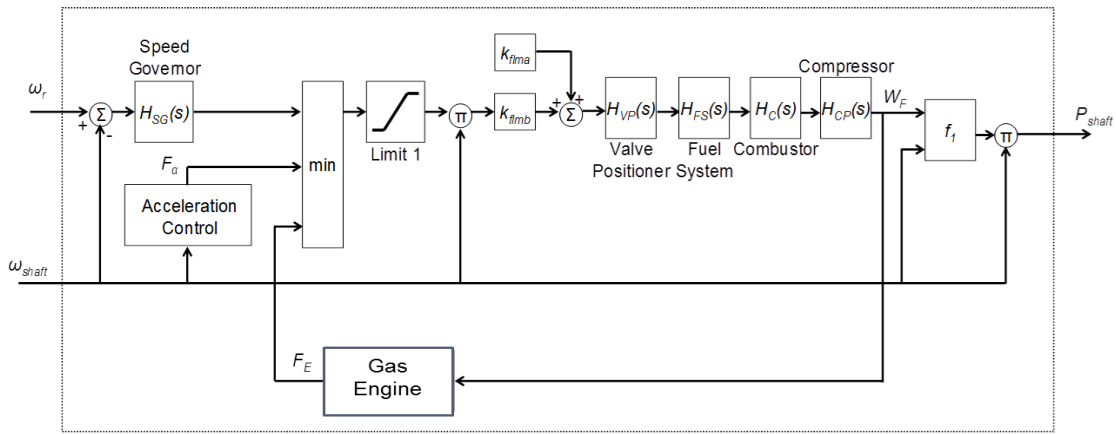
$\omega_r$

+ $\Sigma$ -

Speed Govemor

$H_{SG}(s)$

$F_a$

Acceleration Control

min

Limit 1

$\pi$

$k_{flma}$

$k_{flmb}$

+ $\Sigma$ +

$H_{VP}(s)$

Valve Positioner

$H_{FS}(s)$

Fuel System

$H_C(s)$

Combustor

Compressor

$H_{CP}(s)$

$W_F$

$f_1$

$\pi$

$P_{shaft}$

$\omega_{shaft}$

$F_E$

Gas Engine